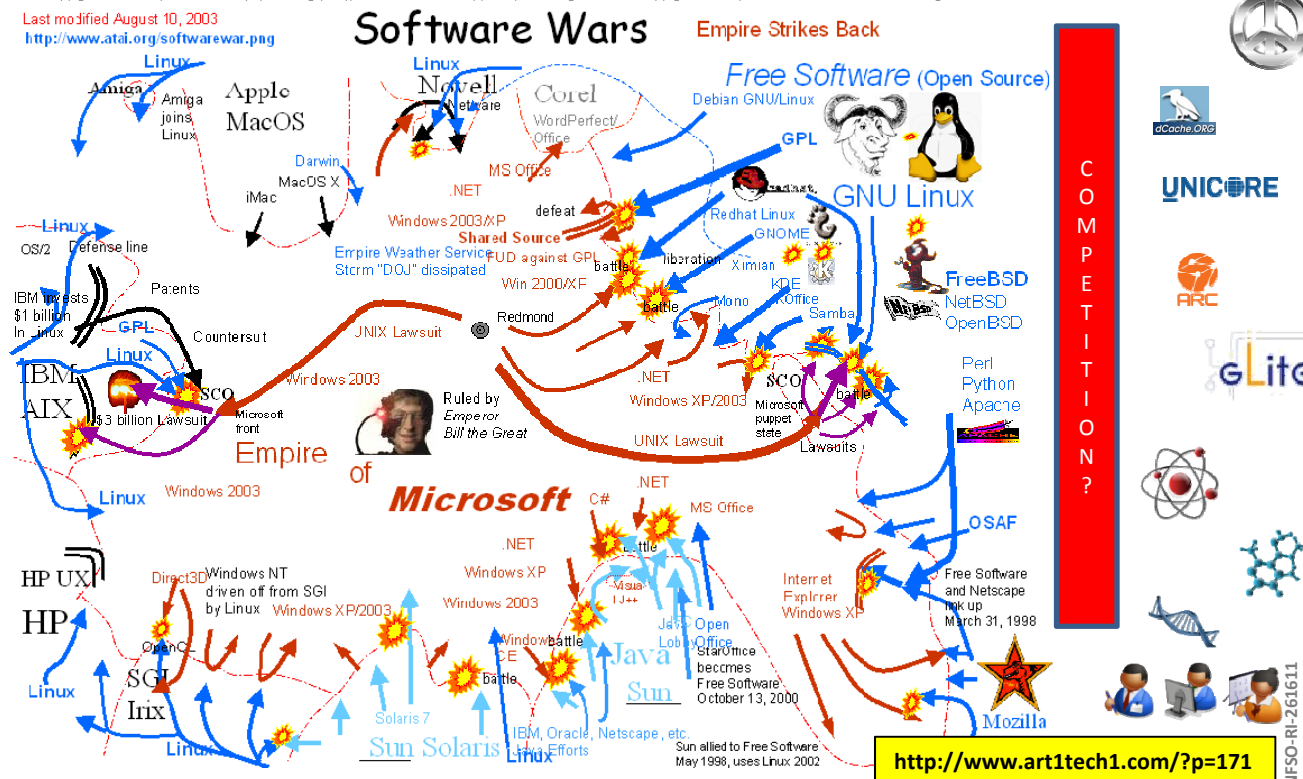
Last modified August 10, 2003
http://www.atai.org/softwarewar.png

Software Wars

Empire Strikes Back

Free Software (Open Source)

Linux
Amiga
Amiga joins Linux
Apple MacOS
Linux
Novell
Netware
Corel
WordPerfect/ Office
Debian GNU/Linux
GPL
Darwin
MacOS X
iMac
.NET
MS Office
Windows2003/XP
defeat
Shared Source
FUD against GPL
Win 2000/XP
Redhat Linux
GNOME
GNU Linux
Linux
OS/2
Defense line
Empire Weather Service
Storm "DOJ" dissipated
battle
liberation
Ximian
FreeBSD
NetBSD
OpenBSD
IBM invests $1 billion In Linux
Patents
GPL
Countersuit
Linux
IBM AIX
SCO
$3 billion Lawsuit
Microsoft front
UNIX Lawsuit
Redmond
battle
Mono
KDE
KOffice
Samba
Windows 2003
Ruled by Emperor Bill the Great
.NET
Windows XP/2003
SCO
Microsoft puppet state
battle
Lawsuits
Perl
Python
Apache
UNIX Lawsuit
Empire
of
Microsoft
Linux
Windows 2003
.NET
C#
MS Office
OSAF
battle
.NET
Windows XP
Windows 2003
Visual J++
Java Open
Lobby
Office
Internet Explorer
Windows XP
Free Software and Netscape link up
March 31, 1998
HP UX
HP
Direct3D
Windows NT driven off from SGI by Linux
Windows XP/2003
OpenGL
Windows CE
battle
Java
Sun
StarOffice becomes Free Software
October 13, 2000
Linux
SGI
Irix
battle
Solaris 7
Sun Solaris
IBM, Oracle, Netscape, etc.
Efforts
Sun allied to Free Software
May 1998, uses Linux 2002
Mozilla
Linux
Linux

COMPETITION?

dCache.ORG
UNICORE
ARC
gLite

http://www.art1tech1.com/?p=171

EGI-InSPIRE-RI-261611